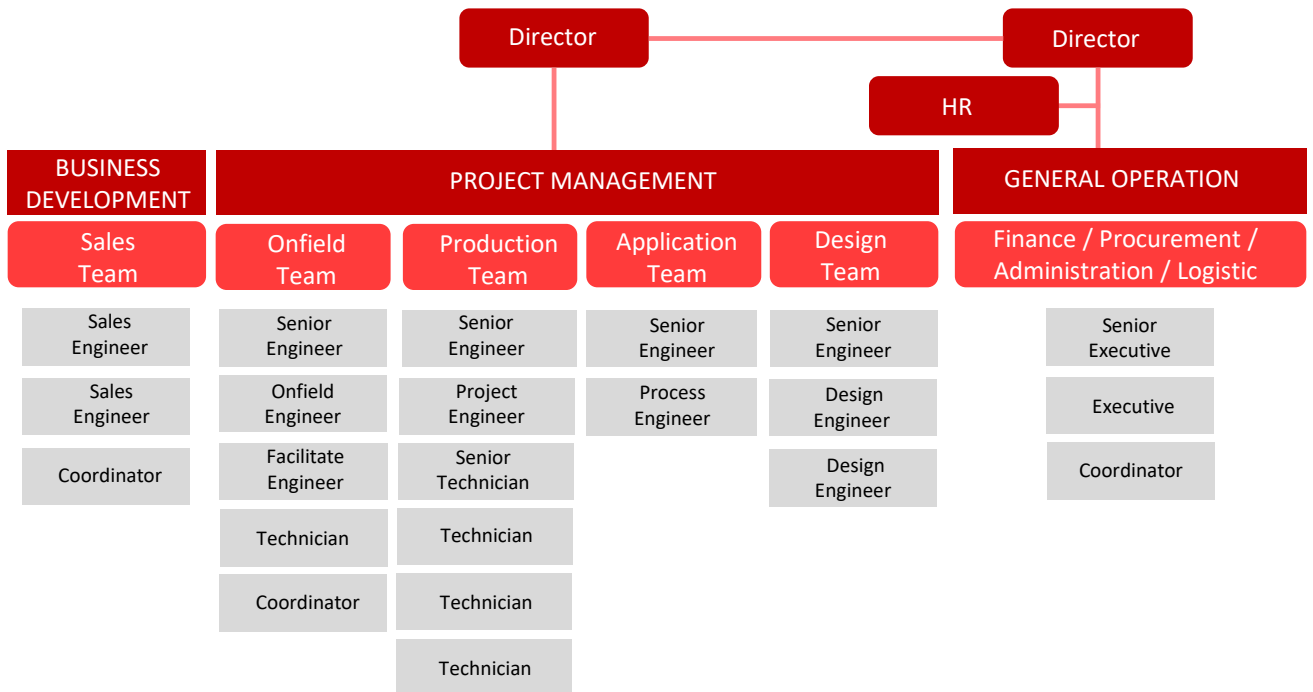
Director

Director

HR

BUSINESS DEVELOPMENT

PROJECT MANAGEMENT

GENERAL OPERATION

Sales Team

Sales Engineer

Sales Engineer

Coordinator

Onfield Team

Senior Engineer

Onfield Engineer

Facilitate Engineer

Technician

Coordinator

Production Team

Senior Engineer

Project Engineer

Senior Technician

Technician

Technician

Technician

Application Team

Senior Engineer

Process Engineer

Design Team

Senior Engineer

Design Engineer

Design Engineer

Finance / Procurement / Administration / Logistic

Senior Executive

Executive

Coordinator